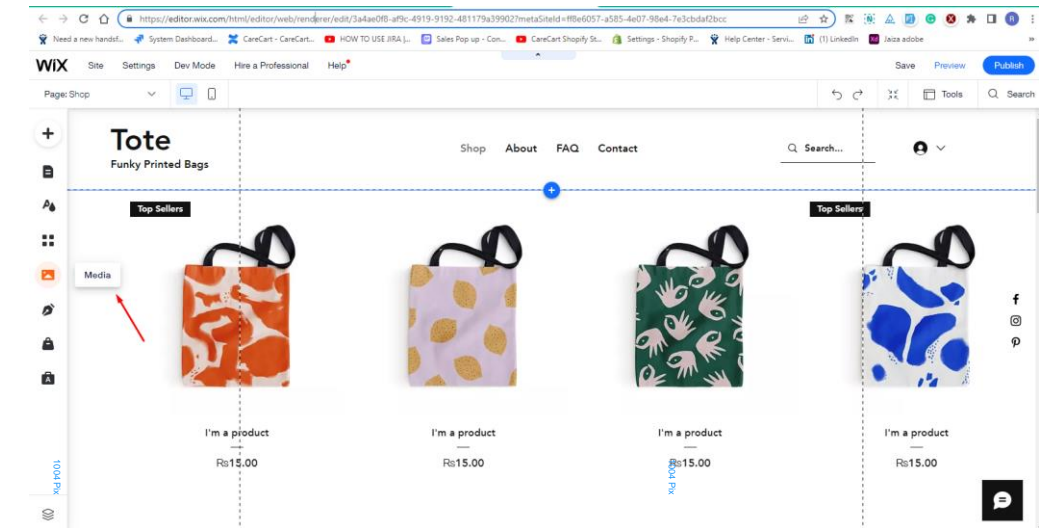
https://editor.wix.com/html/editor/web/renderer/edit/3a4ae0f8-af9c-4919-9192-481179a39902?metaSiteId=ff8e6057-a585-4e07-98e4-7e3cbdaf2bcc

Need a new handsf... System Dashboard... CareCart - CareCart... HOW TO USE JIRA |... Sales Pop up - Con... CareCart Shopify St... Settings - Shopify P... Help Center - Servi... (1) LinkedIn Jaiza adobe

WiX Site Settings Dev Mode Hire a Professional Help

Save Preview Publish

Page: Shop

Tools Search

Tote
Funky Printed Bags

Shop About FAQ Contact

Search...

Top Sellers

Top Sellers

Media

I'm a product
Rs15.00

I'm a product
Rs15.00

I'm a product
Rs15.00

I'm a product
Rs15.00

1004 Px

1004 Px